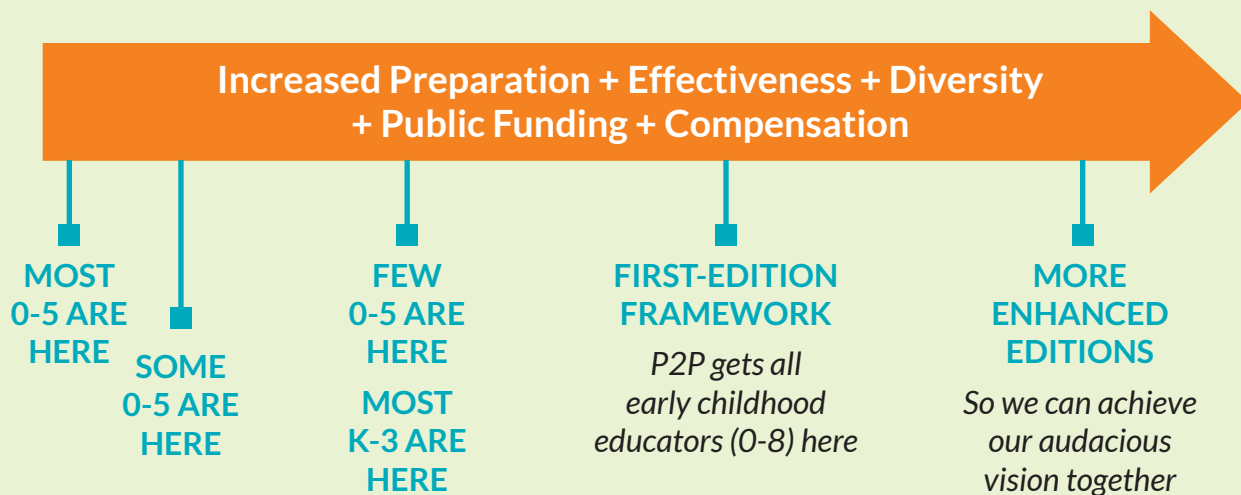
Increased Preparation + Effectiveness + Diversity + Public Funding + Compensation

MOST 0-5 ARE HERE

SOME 0-5 ARE HERE

FEW 0-5 ARE HERE

MOST K-3 ARE HERE

FIRST-EDITION FRAMEWORK

P2P gets all early childhood educators (0-8) here

MORE ENHANCED EDITIONS

So we can achieve our audacious vision together